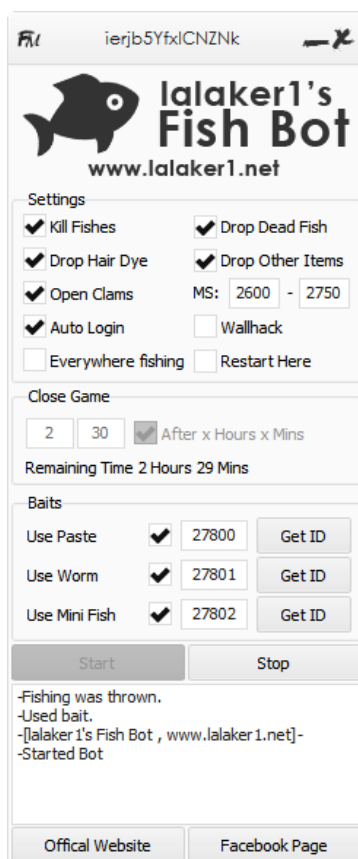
ierjb5YfxICNZNk

lalaker1's
Fish Bot
www.lalaker1.net

Settings
Kill Fishes
Drop Dead Fish
Drop Hair Dye
Drop Other Items
Open Clams
MS: 2600 - 2750
Auto Login
Wallhack
Everywhere fishing
Restart Here

Close Game
2 30 After x Hours x Mins
Remaining Time 2 Hours 29 Mins

Baits
Use Paste 27800 Get ID
Use Worm 27801 Get ID
Use Mini Fish 27802 Get ID

Start
Stop

-Fishing was thrown.
-Used bait.
-[lalaker1's Fish Bot , www.lalaker1.net]-
-Started Bot

Offical Website
Facebook Page